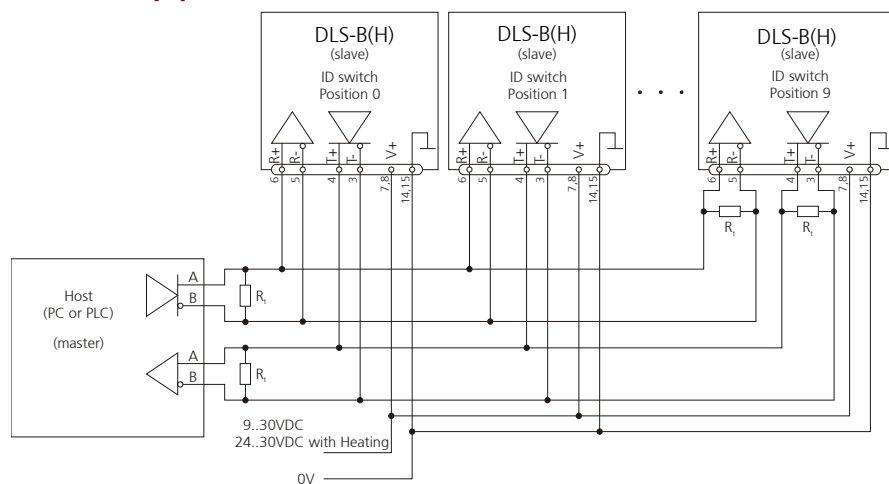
DLS-B(H)
(slave)
ID switch
Position 0

R+ R- T+ T- V+
6 5 4 3 7,8 14,15

DLS-B(H)
(slave)
ID switch
Position 1

R+ R- T+ T- V+
6 5 4 3 7,8 14,15

. . .

DLS-B(H)
(slave)
ID switch
Position 9

R+ R- T+ T- V+
6 5 4 3 7,8 14,15

$R_t$ $R_t$

Host
(PC or PLC)

(master)

A
B
$R_t$
A
B
$R_t$

9..30VDC
24..30VDC with Heating

0V